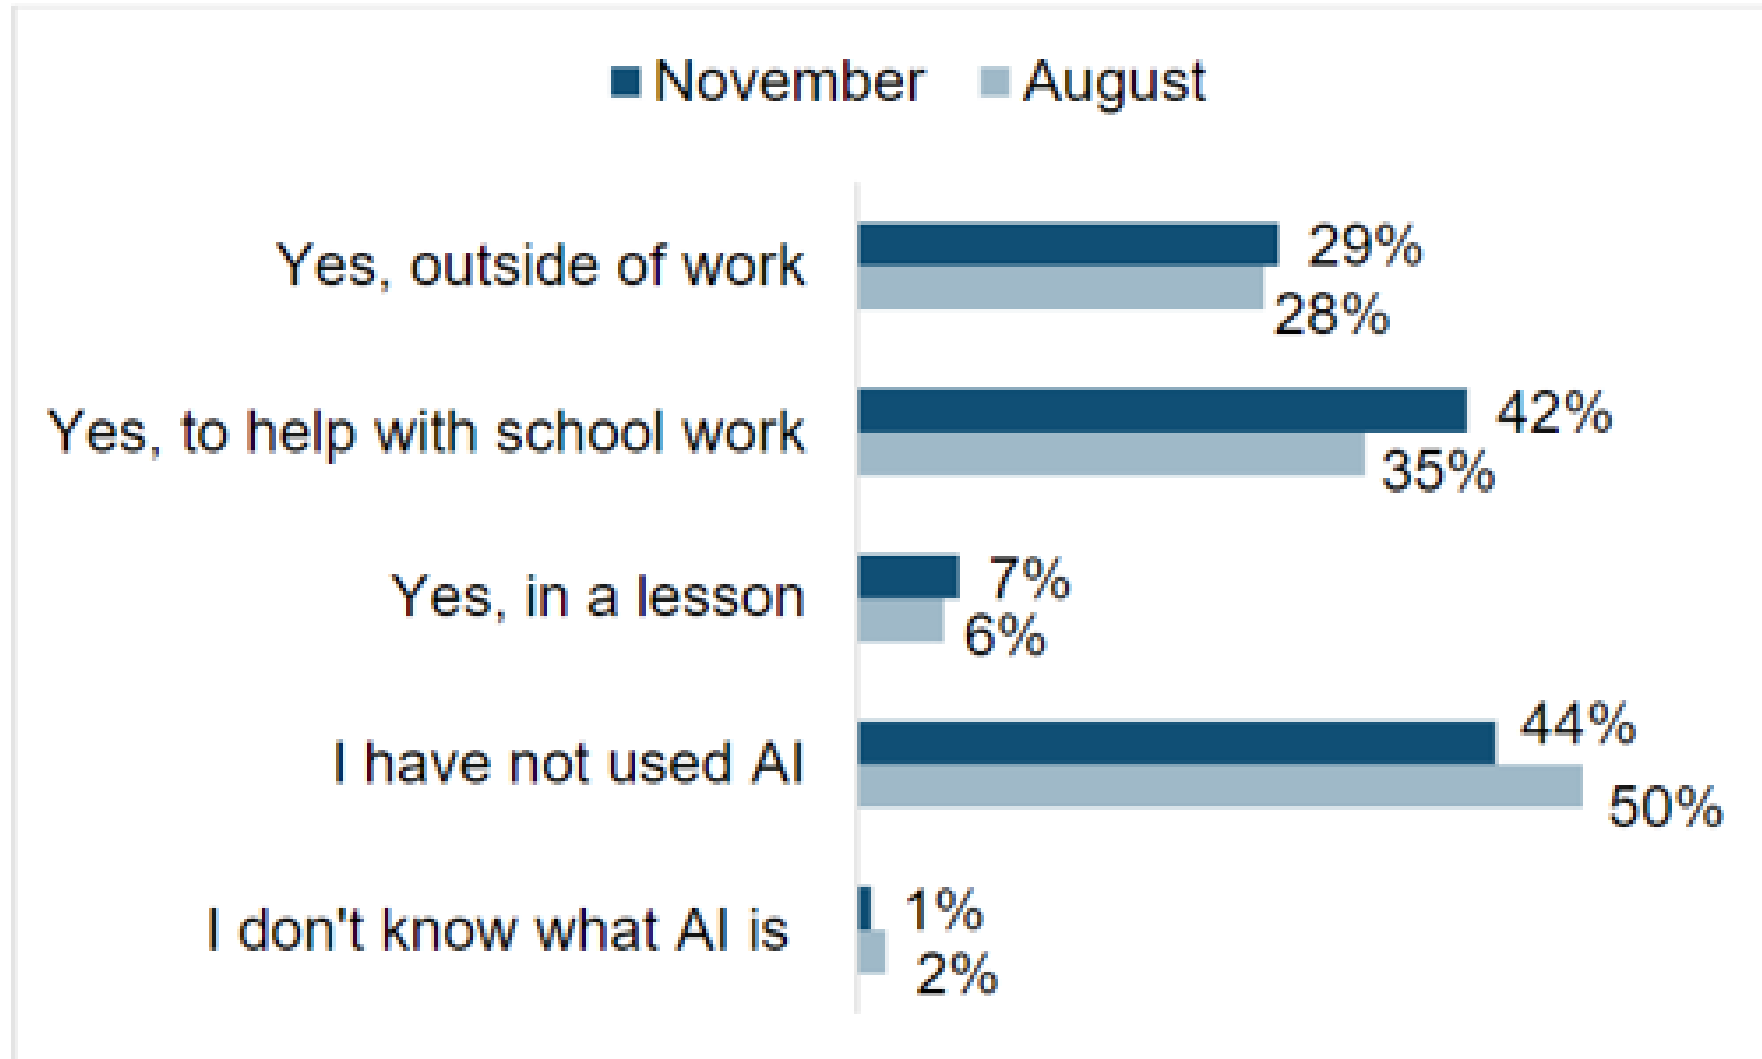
November August

| | November | August |
|---|---|---|
| Yes, outside of work | 29% | 28% |
| Yes, to help with school work | 42% | 35% |
| Yes, in a lesson | 7% | 6% |
| I have not used AI | 44% | 50% |
| I don't know what AI is | 1% | 2% |